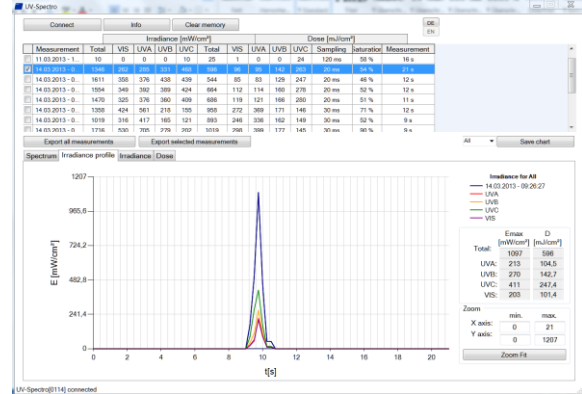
UV-Spectro

Connect | Info | Clear memory

DE
EN

| | | Irradiance [mW/cm²] | | | | | Dose [mJ/cm²] | | | | | | | |
|---|---|---|---|---|---|---|---|---|---|---|---|---|---|---|
| | Measurement | Total | VIS | UVA | UVB | UVC | Total | VIS | UVA | UVB | UVC | Sampling | Saturation | Measurement |
| ☐ | 11.03.2013 - 1... | 10 | 0 | 0 | 0 | 10 | 25 | 1 | 0 | 0 | 24 | 120 ms | 58 % | 16 s |
| ☑ | 14.03.2013 - 0... | 1346 | 262 | 281 | 331 | 468 | 596 | 96 | 95 | 142 | 263 | 20 ms | 94 % | 21 s |
| ☐ | 14.03.2013 - 0... | 1611 | 358 | 376 | 438 | 439 | 544 | 85 | 83 | 129 | 247 | 20 ms | 46 % | 12 s |
| ☐ | 14.03.2013 - 0... | 1554 | 349 | 392 | 389 | 424 | 684 | 112 | 114 | 180 | 278 | 20 ms | 52 % | 12 s |
| ☐ | 14.03.2013 - 0... | 1470 | 325 | 376 | 360 | 409 | 686 | 119 | 121 | 166 | 280 | 20 ms | 51 % | 11 s |
| ☐ | 14.03.2013 - 0... | 1358 | 424 | 561 | 218 | 155 | 958 | 272 | 369 | 171 | 146 | 30 ms | 71 % | 12 s |
| ☐ | 14.03.2013 - 0... | 1019 | 316 | 417 | 165 | 121 | 883 | 246 | 336 | 162 | 149 | 30 ms | 52 % | 9 s |
| ☐ | 14.03.2013 - 0... | 1736 | 530 | 705 | 279 | 202 | 1019 | 298 | 388 | 177 | 145 | 30 ms | 90 % | 8 s |

Export all measurements | Export selected measurements | All | Save chart

Spectrum | Irradiance profile | Irradiance | Dose

1207
965,6
724,2
482,8
241,4
0
E [mW/cm²]
0 2 4 6 8 10 12 14 16 18 20
t[s]

Irradiance for All
14.03.2013 - 09:26:27
UVA
UVB
UVC
VIS

| | Emax [mW/cm²] | D [mJ/cm²] |
|---|---|---|
| Total: | 1097 | 596 |
| UVA: | 213 | 104,5 |
| UVB: | 270 | 142,7 |
| UVC: | 411 | 247,4 |
| VIS: | 203 | 101,4 |

Zoom
| | min. | max. |
|---|---|---|
| X axis: | 0 | 21 |
| Y axis: | 0 | 1207 |

Zoom Fit

UV-Spectro[0114] connected